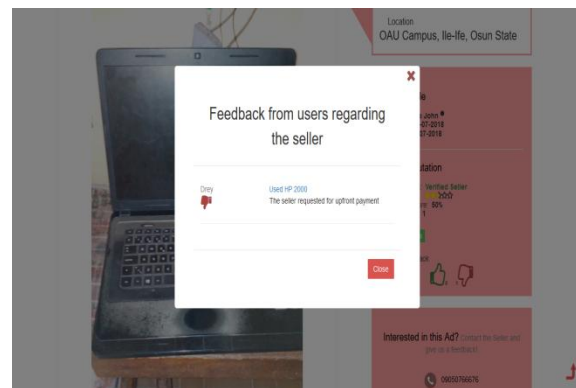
Location
OAU Campus, Ile-Ife, Osun State

Feedback from users regarding the seller

Drey
Used HP 2000
The seller requested for upfront payment

Close

le
John
-07-2018
07-2018

tation
Verified Seller
50%
1

Interested in this Ad? Contact the Seller and give us a feedback

09050766676